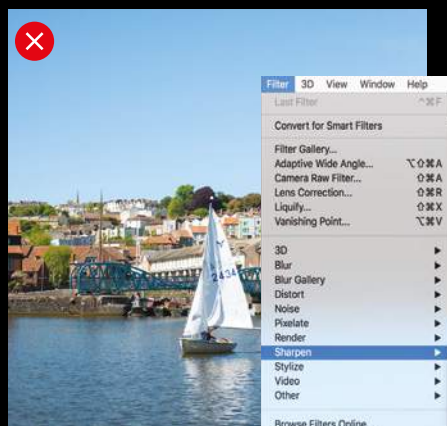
Filter 3D View Window Help
Last Filter ^⌘F
Convert for Smart Filters
Filter Gallery...
Adaptive Wide Angle... ⌥⇧⌘A
Camera Raw Filter... ⇧⌘A
Lens Correction... ⇧⌘R
Liquify... ⇧⌘X
Vanishing Point... ⌥⌘V
3D
Blur
Blur Gallery
Distort
Noise
Pixelate
Render
Sharpen
Stylize
Video
Other
Browse Filters Online